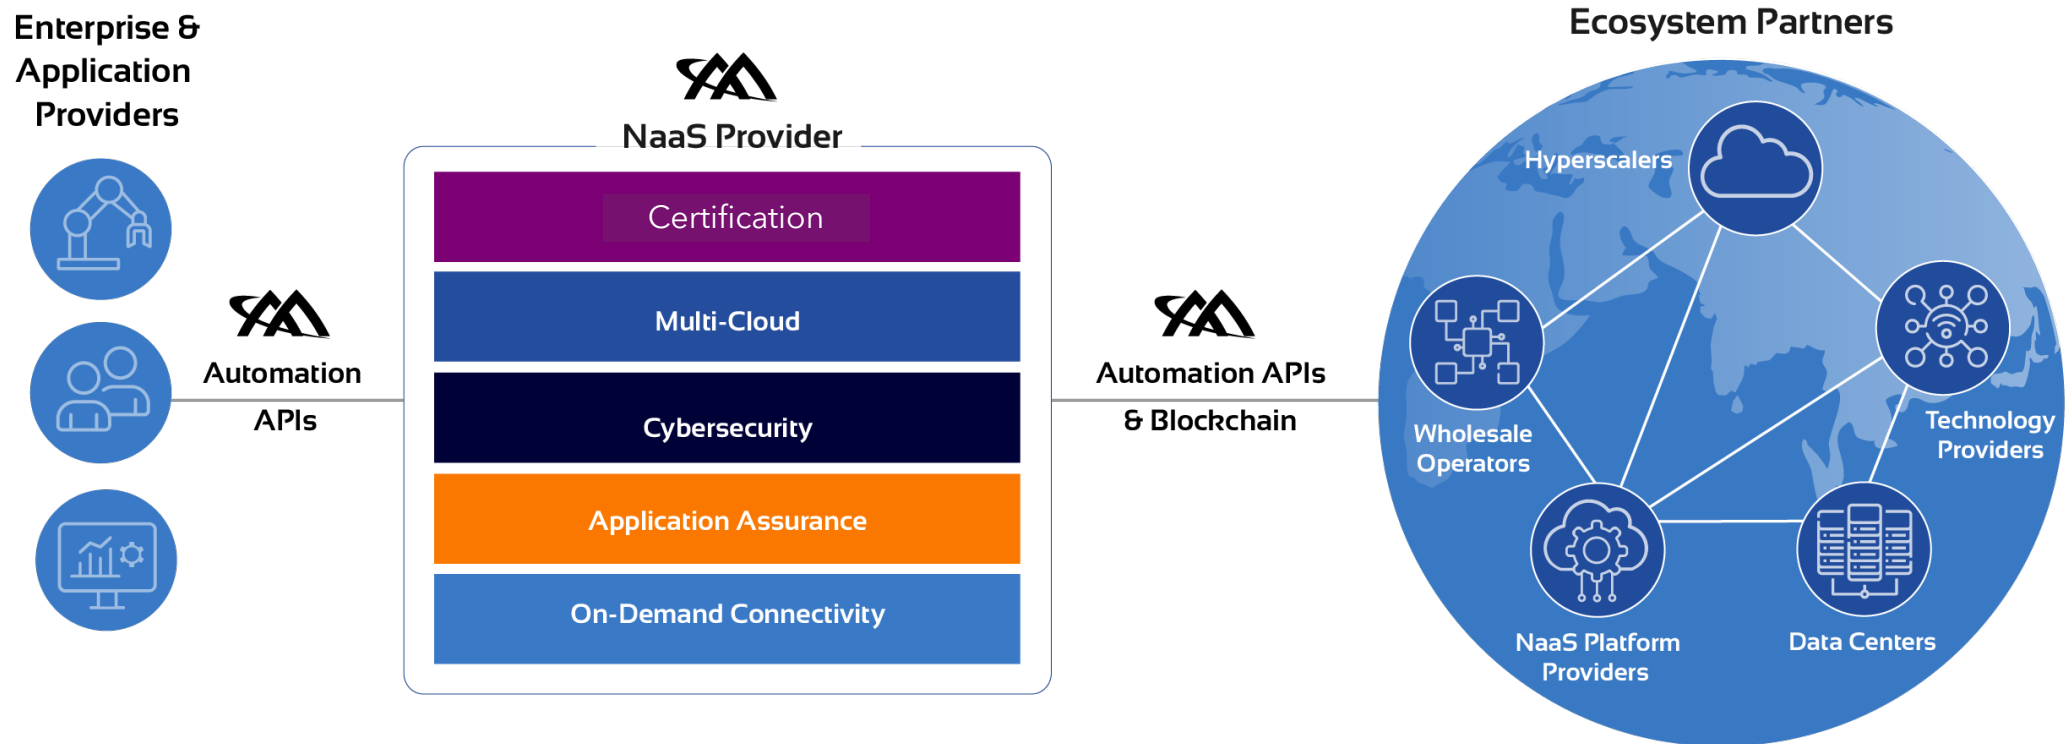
Enterprise & Application Providers

Automation APIs

NaaS Provider

Certification

Multi-Cloud

Cybersecurity

Application Assurance

On-Demand Connectivity

Automation APIs & Blockchain

Ecosystem Partners

Hyperscalers

Wholesale Operators

Technology Providers

NaaS Platform Providers

Data Centers